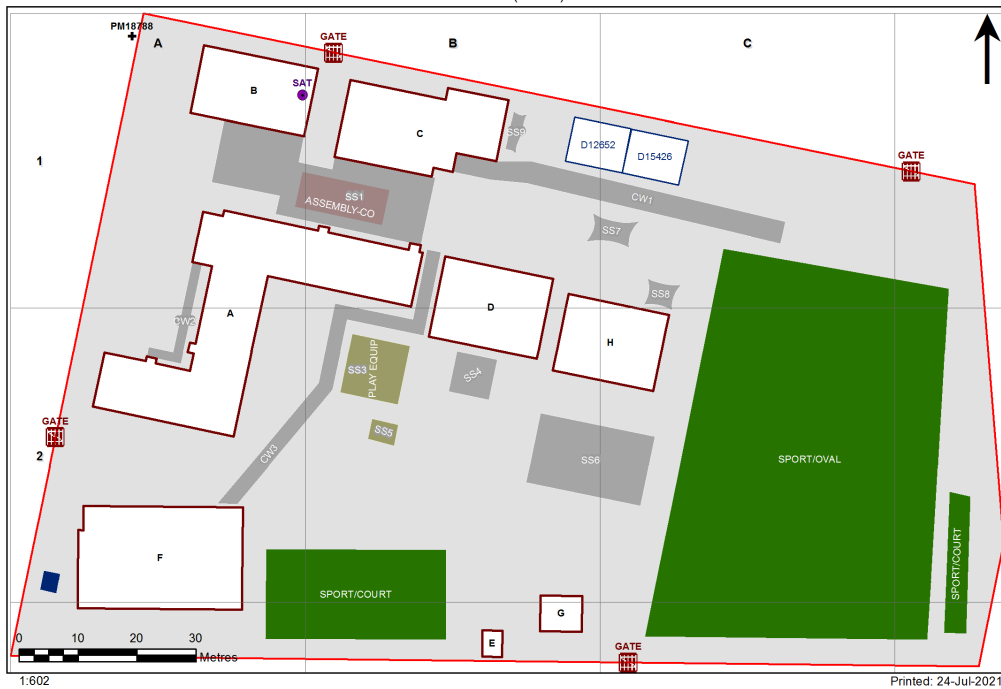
PM18788
A
GATE
B
C
1
B
SAT
C
SS9
D12652
D15426
GATE
SS1
ASSEMBLY-CO
CW1
SS7
A
CW2
D
SS8
H
SS3
PLAY EQUIP
SS4
SS5
GATE
2
CW3
SS6
SPORT/OVAL
F
SPORT/COURT
SPORT/COURT
G
E
GATE
0 10 20 30
Metres
1:602
Printed: 24-Jul-2021